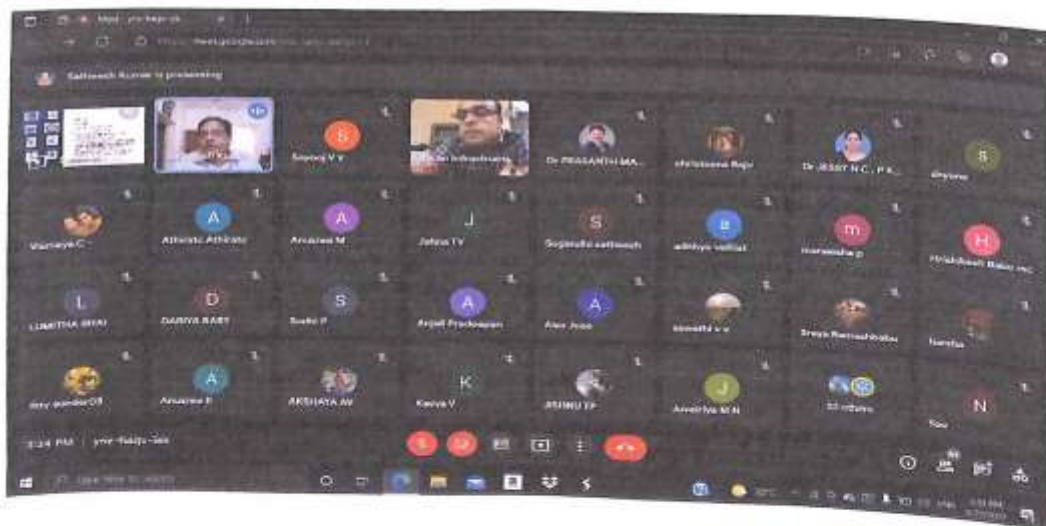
Meet - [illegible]

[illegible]meet.google.com/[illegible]

Satheesh Kumar is presenting

S

Saroj V V

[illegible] Induchoodan

Dr PRASANTH MA...

christeena Raju

Dr JESSY N C , P K...

S

shyma

Varsaya C

A

Athirato Athirato

A

Anusree M

J

Jishna TV

S

Sugandha satheesh

a

adithya vallat

m

maneesha p

H

Hrishikesh Babu mc

L

LUMITHA BRAI

D

DARIYA BABY

S

Sruthi P

A

Anjali Pradeepan

A

Alex Jose

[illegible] v v

Sreya Ramachandran

Nandha

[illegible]

A

Anusree R

AKSHAYA AM

K

Kavya V

JISHNU TP

J

Amritha M N

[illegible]

N

You

3:24 PM | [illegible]

Type here to search